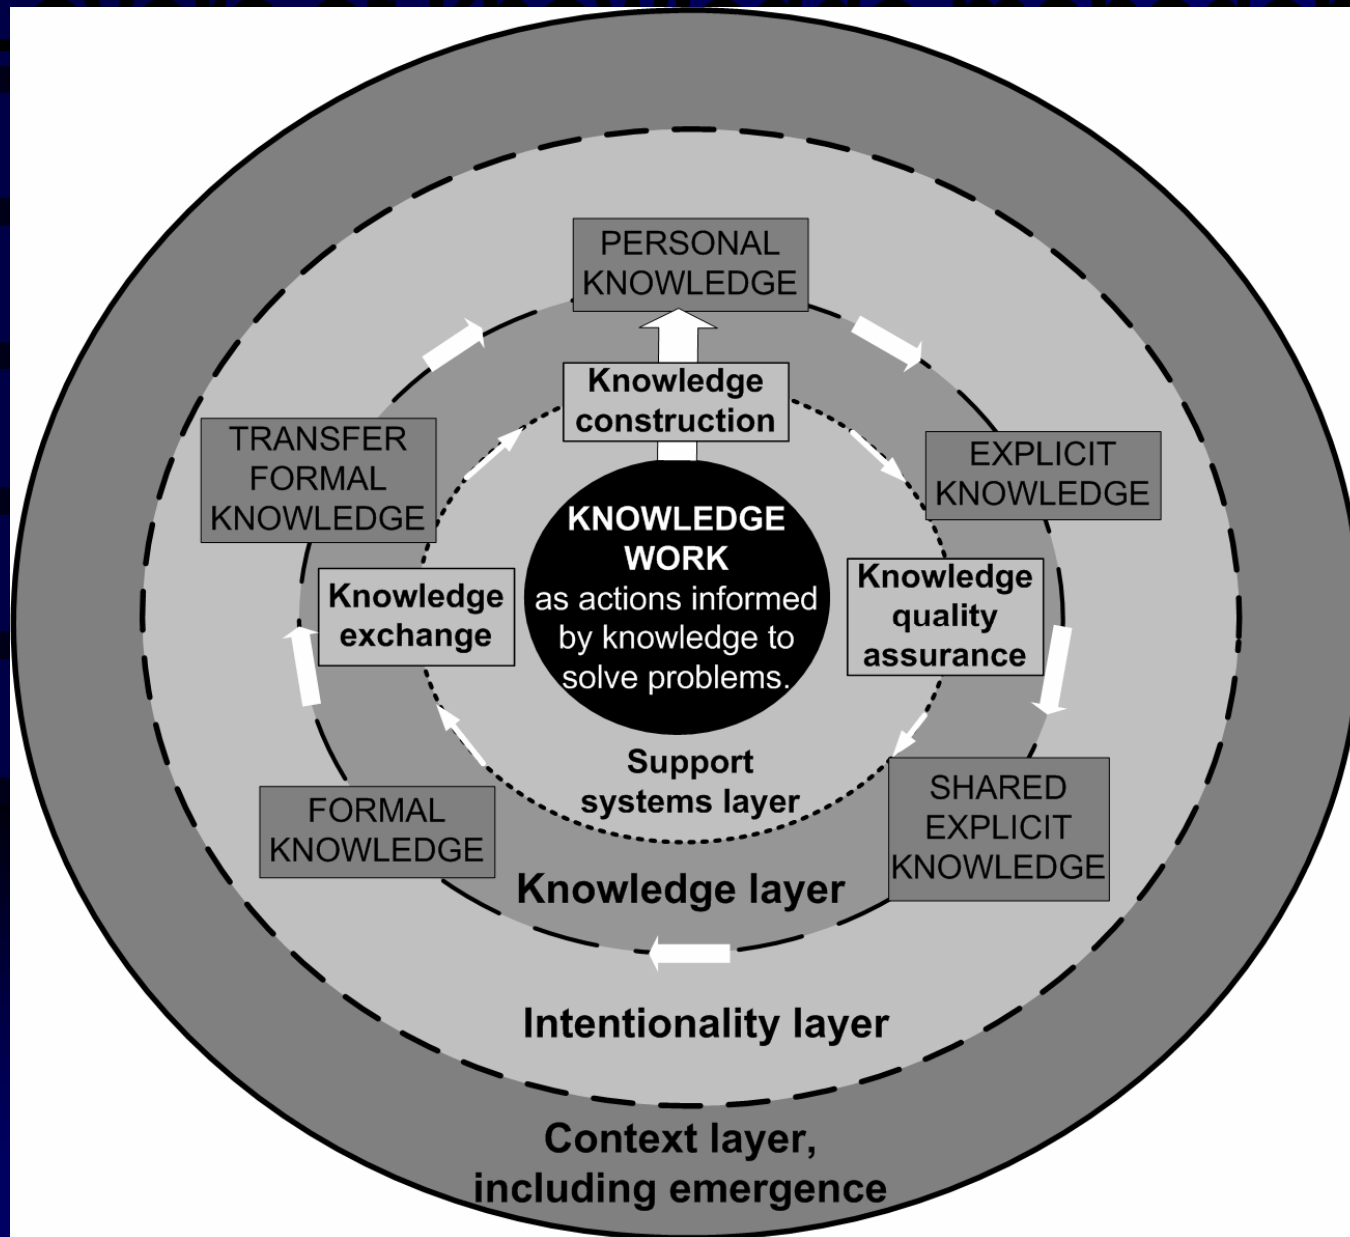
PERSONAL KNOWLEDGE

Knowledge construction

EXPLICIT KNOWLEDGE

TRANSFER FORMAL KNOWLEDGE

KNOWLEDGE WORK as actions informed by knowledge to solve problems.

Knowledge exchange

Knowledge quality assurance

Support systems layer

FORMAL KNOWLEDGE

SHARED EXPLICIT KNOWLEDGE

Knowledge layer

Intentionality layer

Context layer, including emergence